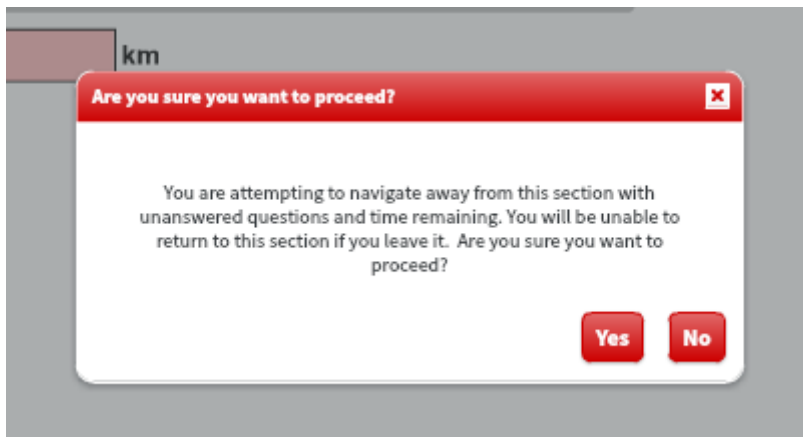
km

Are you sure you want to proceed?

You are attempting to navigate away from this section with unanswered questions and time remaining. You will be unable to return to this section if you leave it. Are you sure you want to proceed?

Yes

No